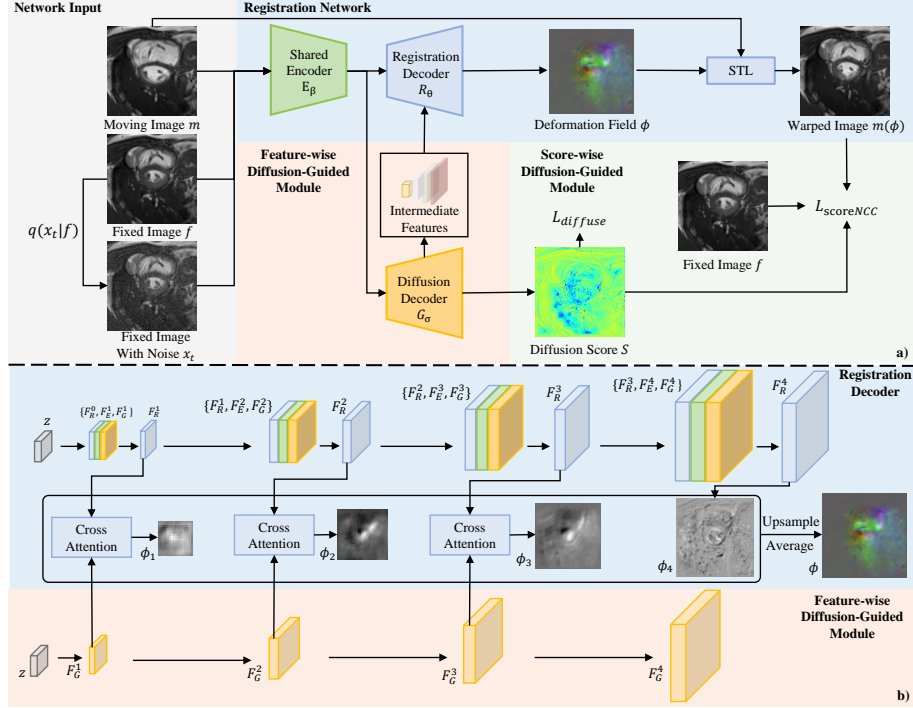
Network Input

Registration Network

Moving Image $m$

Shared Encoder $E_\beta$

Registration Decoder $R_\theta$

Deformation Field $\phi$

STL

Warped Image $m(\phi)$

Fixed Image $f$

$q(x_t|f)$

Fixed Image With Noise $x_t$

Feature-wise Diffusion-Guided Module

Intermediate Features

Diffusion Decoder $G_\sigma$

Score-wise Diffusion-Guided Module

$L_{diffuse}$

Diffusion Score $S$

Fixed Image $f$

$L_{scoreNCC}$

a)

Registration Decoder

$z$

$\{F_R^0, F_E^1, F_G^1\}$

$F_R^1$

$\{F_R^1, F_E^2, F_G^2\}$

$F_R^2$

$\{F_R^2, F_E^3, F_G^3\}$

$F_R^3$

$\{F_R^3, F_E^4, F_G^4\}$

$F_R^4$

Cross Attention

$\phi_1$

Cross Attention

$\phi_2$

Cross Attention

$\phi_3$

$\phi_4$

Upsample Average

$\phi$

Feature-wise Diffusion-Guided Module

$z$

$F_G^1$

$F_G^2$

$F_G^3$

$F_G^4$

b)